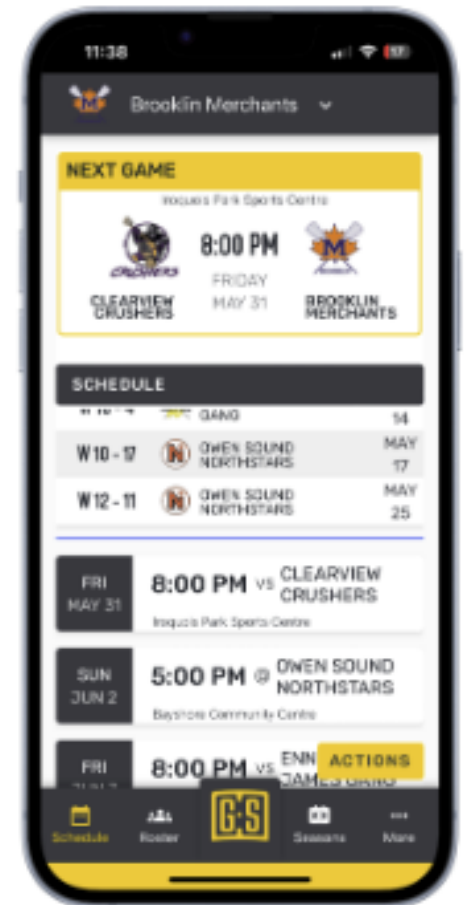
11:38

Brooklin Merchants

NEXT GAME

Iroquois Park Sports Centre

CRUSHERS

8:00 PM

FRIDAY
MAY 31

CLEARVIEW CRUSHERS

BROOKLIN MERCHANTS

SCHEDULE

| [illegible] | GANG | 14 |
|---|---|---|
| W 10 - 17 | OWEN SOUND NORTHSTARS | MAY 17 |
| W 12 - 11 | OWEN SOUND NORTHSTARS | MAY 25 |

FRI
MAY 31

8:00 PM vs CLEARVIEW CRUSHERS

Iroquois Park Sports Centre

SUN
JUN 2

5:00 PM @ OWEN SOUND NORTHSTARS

Bayshore Community Centre

FRI
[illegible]

8:00 PM vs ENN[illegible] JAMES GANG

ACTIONS

Schedule
Roster
G:S
Seasons
More